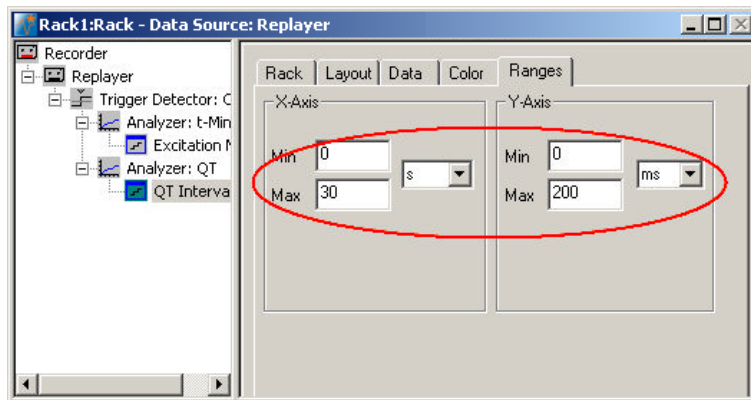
Rack1:Rack - Data Source: Replayer

Recorder
Replayer
Trigger Detector: C
Analyzer: t-Min
Excitation N
Analyzer: QT
QT Interva

Rack | Layout | Data | Color | Ranges

X-Axis
Min 0
Max 30
s

Y-Axis
Min 0
Max 200
ms